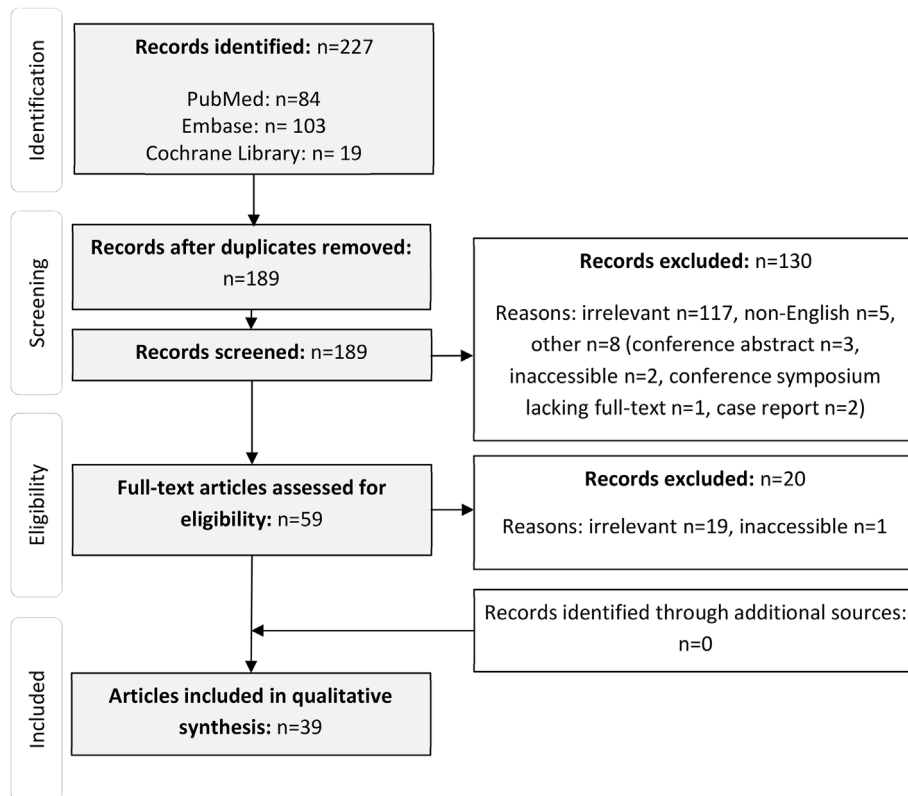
Identification

Records identified: n=227

PubMed: n=84
Embase: n= 103
Cochrane Library: n= 19

Screening

Records after duplicates removed: n=189

Records screened: n=189

Records excluded: n=130

Reasons: irrelevant n=117, non-English n=5, other n=8 (conference abstract n=3, inaccessible n=2, conference symposium lacking full-text n=1, case report n=2)

Eligibility

Full-text articles assessed for eligibility: n=59

Records excluded: n=20

Reasons: irrelevant n=19, inaccessible n=1

Records identified through additional sources: n=0

Included

Articles included in qualitative synthesis: n=39